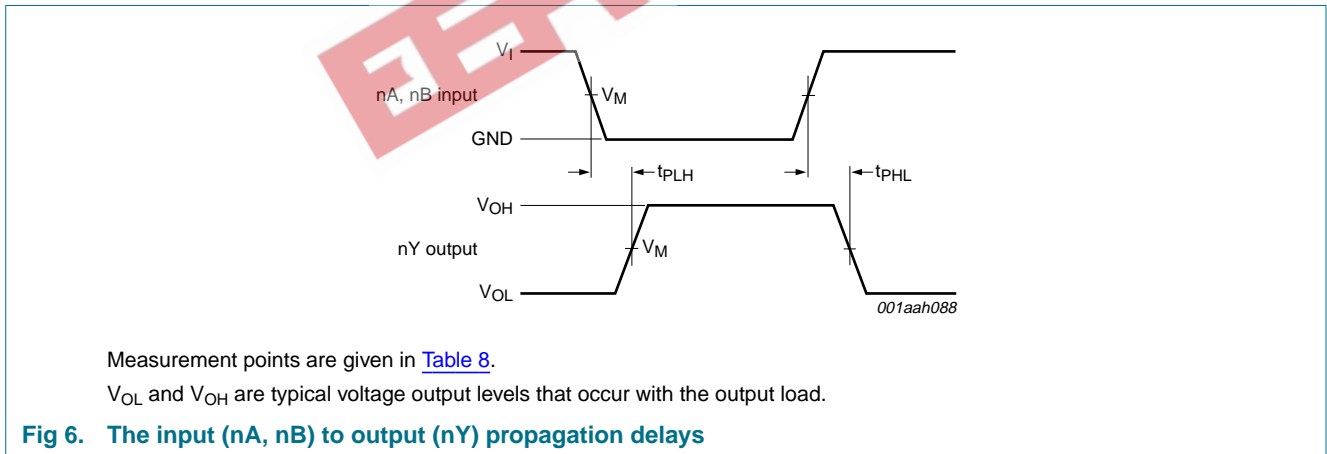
$V_I$

nA, nB input

$V_M$

GND

$t_{PLH}$

$t_{PHL}$

$V_{OH}$

nY output

$V_M$

$V_{OL}$

001aah088

Measurement points are given in Table 8.

$V_{OL}$ and $V_{OH}$ are typical voltage output levels that occur with the output load.

Fig 6. The input (nA, nB) to output (nY) propagation delays